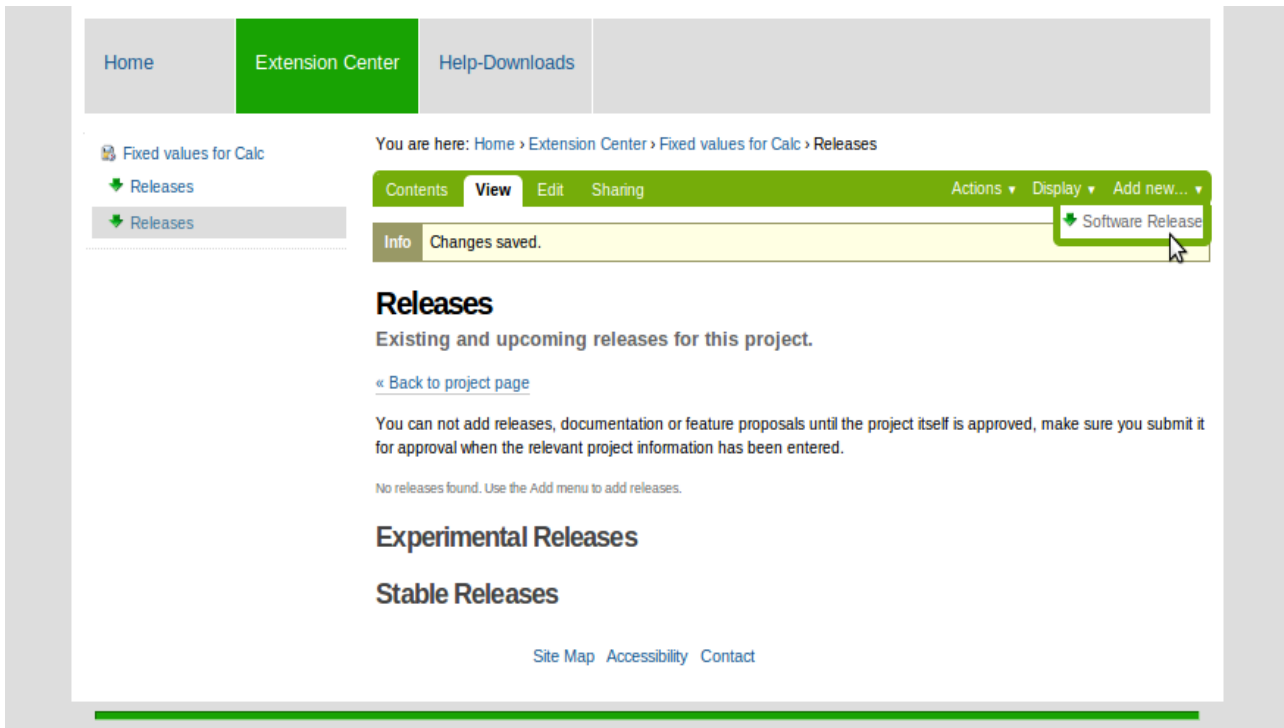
Home Extension Center Help-Downloads

Fixed values for Calc
Releases
Releases

You are here: Home › Extension Center › Fixed values for Calc › Releases

Contents View Edit Sharing Actions ▾ Display ▾ Add new... ▾

Software Release

Info Changes saved.

Releases

Existing and upcoming releases for this project.

« Back to project page

You can not add releases, documentation or feature proposals until the project itself is approved, make sure you submit it for approval when the relevant project information has been entered.

No releases found. Use the Add menu to add releases.

Experimental Releases

Stable Releases

Site Map Accessibility Contact